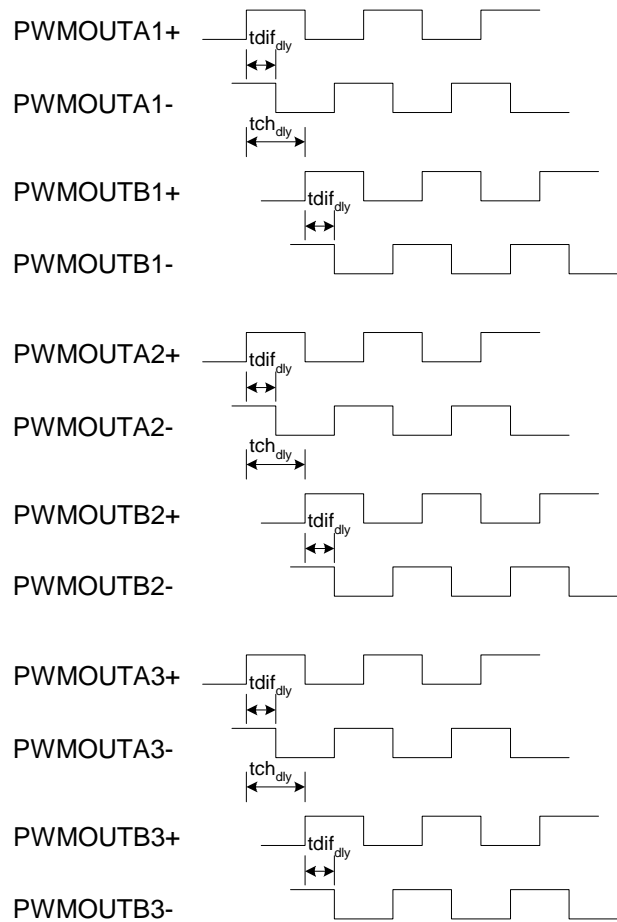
PWMOUTA1+

$tdif_{dly}$

PWMOUTA1-

$tch_{dly}$

PWMOUTB1+

$tdif_{dly}$

PWMOUTB1-

PWMOUTA2+

$tdif_{dly}$

PWMOUTA2-

$tch_{dly}$

PWMOUTB2+

$tdif_{dly}$

PWMOUTB2-

PWMOUTA3+

$tdif_{dly}$

PWMOUTA3-

$tch_{dly}$

PWMOUTB3+

$tdif_{dly}$

PWMOUTB3-